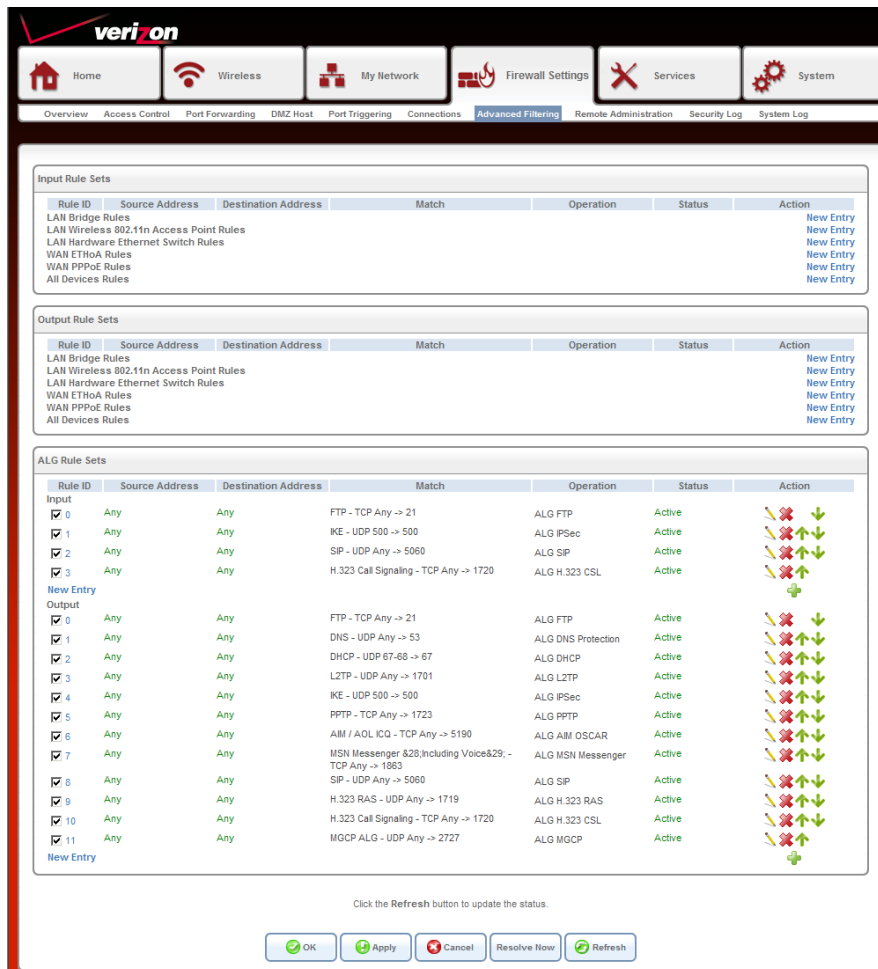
verizon

Home | Wireless | My Network | Firewall Settings | Services | System

Overview | Access Control | Port Forwarding | DMZ Host | Port Triggering | Connections | Advanced Filtering | Remote Administration | Security Log | System Log

Input Rule Sets

| Rule ID | Source Address | Destination Address | Match | Operation | Status | Action |
|---|---|---|---|---|---|---|
| LAN Bridge Rules | | | | | | New Entry |
| LAN Wireless 802.11n Access Point Rules | | | | | | New Entry |
| LAN Hardware Ethernet Switch Rules | | | | | | New Entry |
| WAN ETHoA Rules | | | | | | New Entry |
| WAN PPPoE Rules | | | | | | New Entry |
| All Devices Rules | | | | | | New Entry |

Output Rule Sets

| Rule ID | Source Address | Destination Address | Match | Operation | Status | Action |
|---|---|---|---|---|---|---|
| LAN Bridge Rules | | | | | | New Entry |
| LAN Wireless 802.11n Access Point Rules | | | | | | New Entry |
| LAN Hardware Ethernet Switch Rules | | | | | | New Entry |
| WAN ETHoA Rules | | | | | | New Entry |
| WAN PPPoE Rules | | | | | | New Entry |
| All Devices Rules | | | | | | New Entry |

ALG Rule Sets

| Rule ID | Source Address | Destination Address | Match | Operation | Status | Action |
|---|---|---|---|---|---|---|
| Input | | | | | | |
| 0 | Any | Any | FTP - TCP Any -> 21 | ALG FTP | Active | |
| 1 | Any | Any | IKE - UDP 500 -> 500 | ALG IPSec | Active | |
| 2 | Any | Any | SIP - UDP Any -> 5060 | ALG SIP | Active | |
| 3 | Any | Any | H.323 Call Signaling - TCP Any -> 1720 | ALG H.323 CSL | Active | |
| New Entry | | | | | | |
| Output | | | | | | |
| 0 | Any | Any | FTP - TCP Any -> 21 | ALG FTP | Active | |
| 1 | Any | Any | DNS - UDP Any -> 53 | ALG DNS Protection | Active | |
| 2 | Any | Any | DHCP - UDP 67-68 -> 67 | ALG DHCP | Active | |
| 3 | Any | Any | L2TP - UDP Any -> 1701 | ALG L2TP | Active | |
| 4 | Any | Any | IKE - UDP 500 -> 500 | ALG IPSec | Active | |
| 5 | Any | Any | PPTP - TCP Any -> 1723 | ALG PPTP | Active | |
| 6 | Any | Any | AIM / AOL ICQ - TCP Any -> 5190 | ALG AIM OSCAR | Active | |
| 7 | Any | Any | MSN Messenger &28;Including Voice&29; - TCP Any -> 1863 | ALG MSN Messenger | Active | |
| 8 | Any | Any | SIP - UDP Any -> 5060 | ALG SIP | Active | |
| 9 | Any | Any | H.323 RAS - UDP Any -> 1719 | ALG H.323 RAS | Active | |
| 10 | Any | Any | H.323 Call Signaling - TCP Any -> 1720 | ALG H.323 CSL | Active | |
| 11 | Any | Any | MGCP ALG - UDP Any -> 2727 | ALG MGCP | Active | |
| New Entry | | | | | | |

Click the Refresh button to update the status.

OK | Apply | Cancel | Resolve Now | Refresh